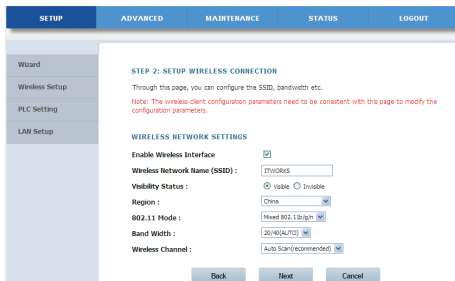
SETUP ADVANCED MAINTENANCE STATUS LOGOUT

Wizard

Wireless Setup

PLC Setting

LAN Setup

STEP 2: SETUP WIRELESS CONNECTION

Through this page, you can configure the SSID, bandwidth etc.

Note: The wireless client configuration parameters need to be consistent with this page to modify the configuration parameters.

WIRELESS NETWORK SETTINGS

| | |
|---|---|
| Enable Wireless Interface | ☑ |
| Wireless Network Name (SSID) : | ITWORKS |
| Visibility Status : | ◉ Visible ○ Invisible |
| Region : | China |
| 802.11 Mode : | Mixed 802.11b/g/n |
| Band Width : | 20/40(AUTO) |
| Wireless Channel : | Auto Scan(recommended) |

Back Next Cancel